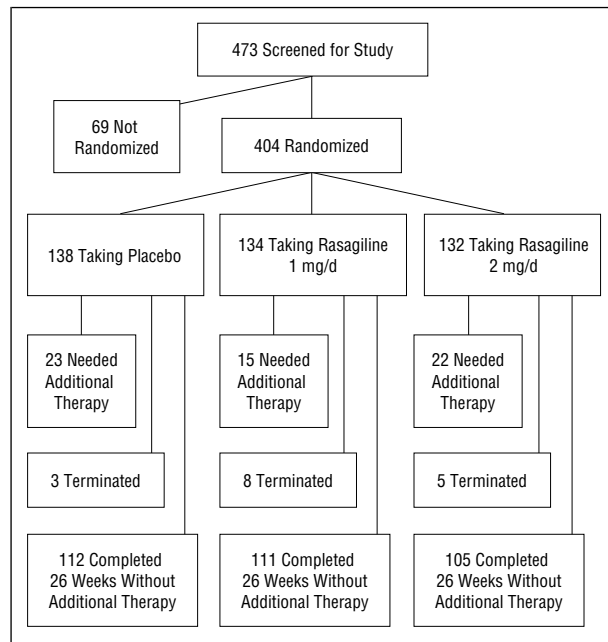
473 Screened for Study

69 Not Randomized

404 Randomized

138 Taking Placebo

134 Taking Rasagiline 1 mg/d

132 Taking Rasagiline 2 mg/d

23 Needed Additional Therapy

15 Needed Additional Therapy

22 Needed Additional Therapy

3 Terminated

8 Terminated

5 Terminated

112 Completed 26 Weeks Without Additional Therapy

111 Completed 26 Weeks Without Additional Therapy

105 Completed 26 Weeks Without Additional Therapy